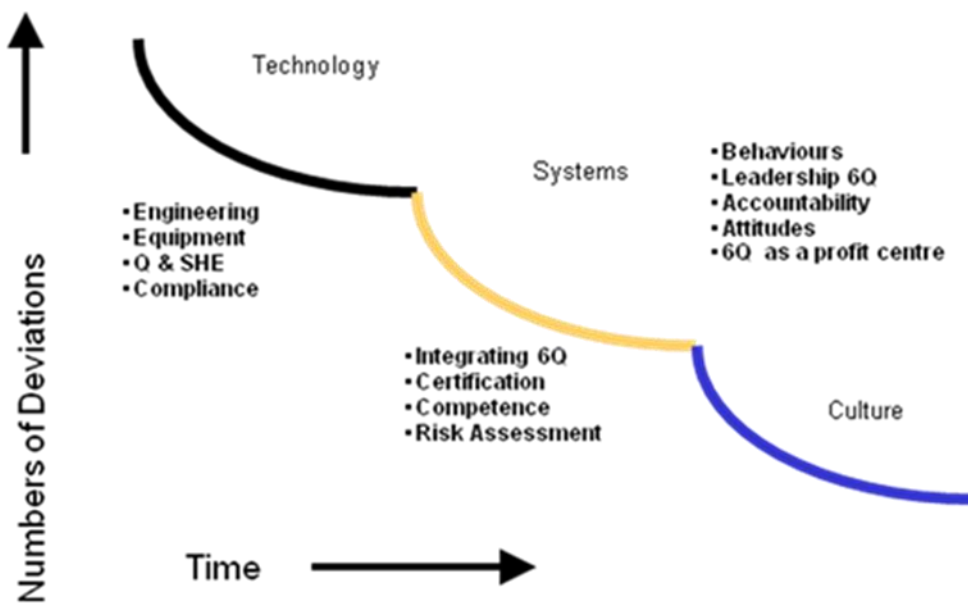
Technology

Systems

• Behaviours
• Leadership 6Q
• Accountability
• Attitudes
• 6Q as a profit centre

• Engineering
• Equipment
• Q & SHE
• Compliance

Numbers of Deviations

• Integrating 6Q
• Certification
• Competence
• Risk Assessment

Culture

Time